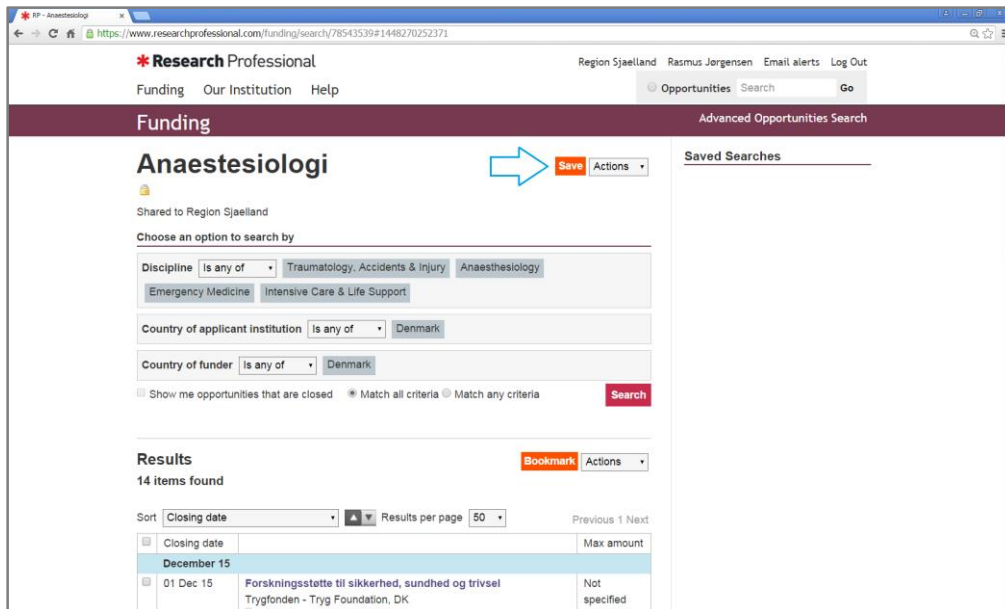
RP - Anaestesiologi ×

https://www.researchprofessional.com/funding/search/78543539#1448270252371

* Research Professional

Region Sjaelland Rasmus Jørgensen Email alerts Log Out

Funding Our Institution Help

Opportunities Search Go

Funding

Advanced Opportunities Search

Anaestesiologi

Save Actions

Saved Searches

Shared to Region Sjaelland

Choose an option to search by

Discipline Is any of Traumatology, Accidents & Injury Anaesthesiology Emergency Medicine Intensive Care & Life Support

Country of applicant institution Is any of Denmark

Country of funder Is any of Denmark

Show me opportunities that are closed Match all criteria Match any criteria

Search

Results

14 items found

Bookmark Actions

Sort Closing date Results per page 50

Previous 1 Next

| | Closing date | | Max amount |
|---|---|---|---|
| December 15 | | | |
| | 01 Dec 15 | Forskningsstøtte til sikkerhed, sundhed og trivsel Trygfonden - Tryg Foundation, DK | Not specified |